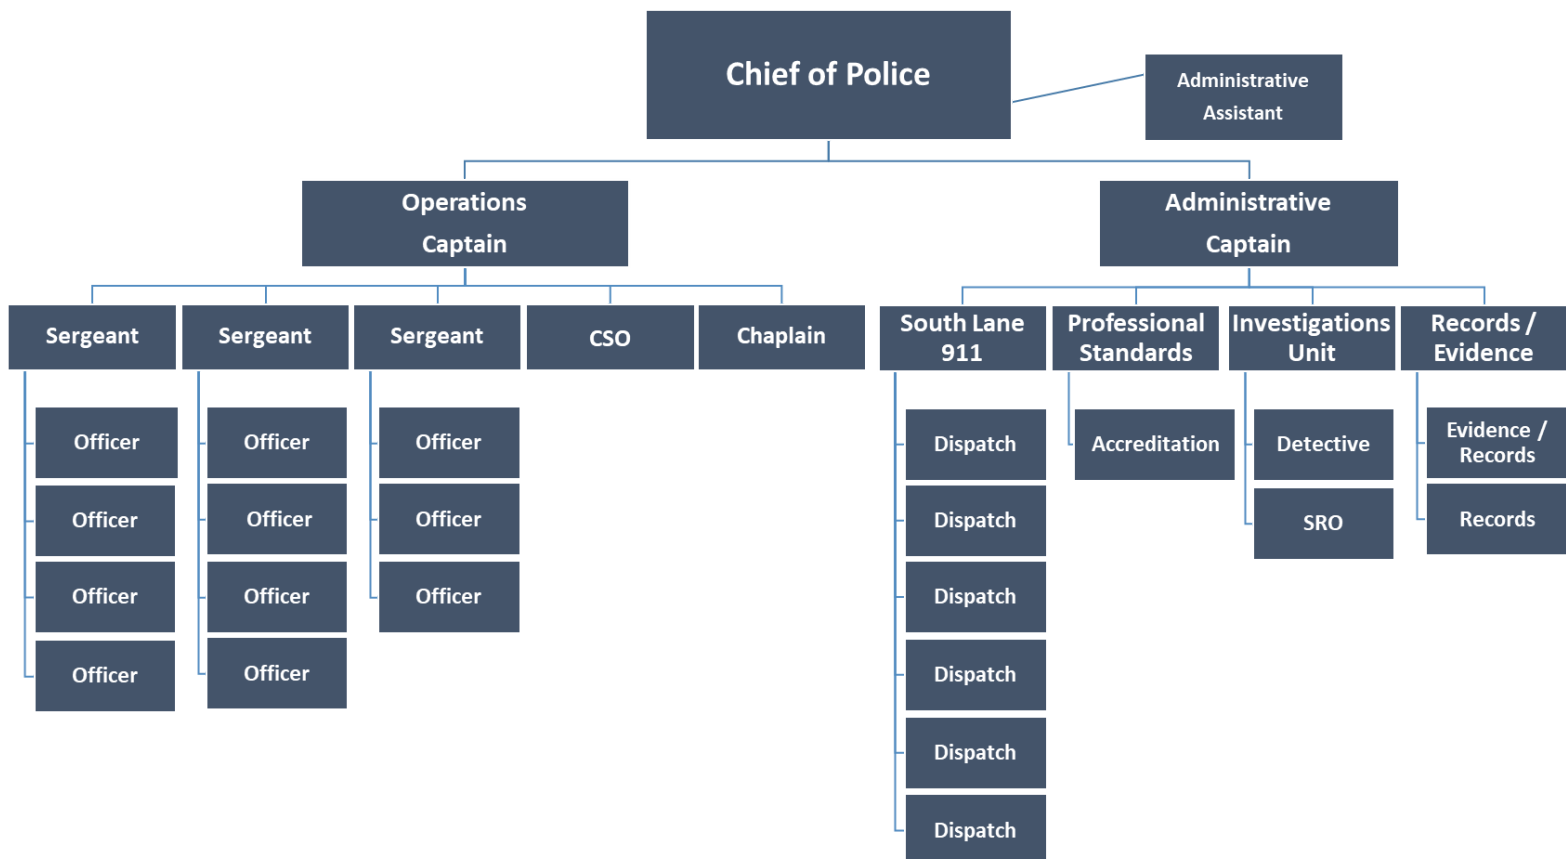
Chief of Police

Administrative Assistant

Operations Captain

Administrative Captain

Sergeant

Officer

Officer

Officer

Officer

Sergeant

Officer

Officer

Officer

Officer

Sergeant

Officer

Officer

Officer

CSO

Chaplain

South Lane 911

Dispatch

Dispatch

Dispatch

Dispatch

Dispatch

Dispatch

Professional Standards

Accreditation

Investigations Unit

Detective

SRO

Records / Evidence

Evidence / Records

Records